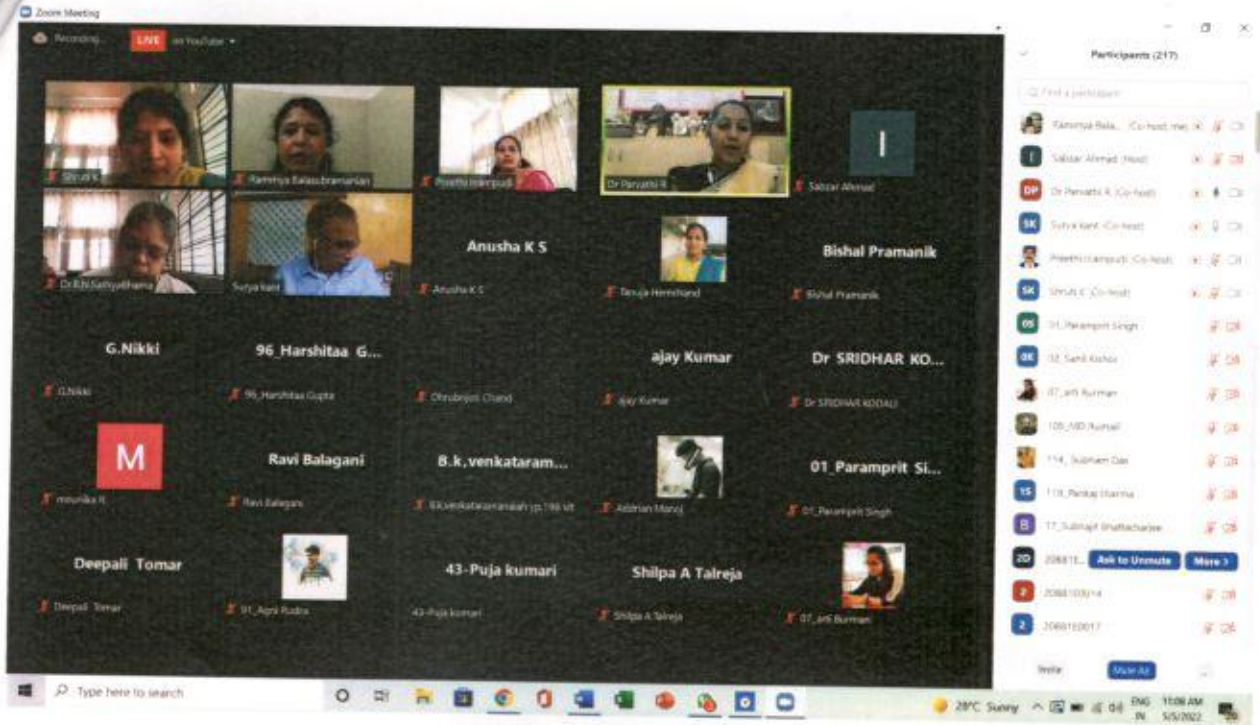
Zoom Meeting

Recording...

LIVE on YouTube

Shruti K

Rammya Balasubramanian

Preethi Inampudi

Dr Parvathi R

I

Sabzar Ahmad

Dr.B.N.Sathyabhama

Surya kant

Anusha K S

Anusha K S

Tanuja Hemchand

Bishal Pramanik

Bishal Pramanik

G.Nikki

G.Nikki

96_Harshitaa G...

96_Harshitaa Gupta

Dhrubojyoti Chand

ajay Kumar

ajay Kumar

Dr SRIDHAR KO...

Dr SRIDHAR KODALI

M

mounika R

Ravi Balagani

Ravi Balagani

B.k,venkataram...

B.k,venkataramanaiah yp.198 vit

Aldrian Manoj

01_Paramprit Si...

01_Paramprit Singh

Deepali Tomar

Deepali Tomar

91_Arpit Rudra

43-Puja kumari

43-Puja kumari

Shilpa A Talreja

Shilpa A Talreja

07_arti Burman

Participants (217)

Find a participant

Rammya Bala... (Co-host, me)

Sabzar Ahmad (Host)

DP Dr Parvathi R (Co-host)

SK Surya kant (Co-host)

Preethi Inampudi (Co-host)

SK Shruti K (Co-host)

0S 01_Paramprit Singh

0K 02_Sahil Kishor

07_arti Burman

105_MD Kumail

114_ Subham Das

1S 118_Pankaj Sharma

B 17_Subhajit Bhattacharjee

2D 208815... Ask to Unmute More

2 20881103314

2 20881120017

Invite Mute All

Type here to search

28°C Sunny ENG IN 11:06 AM 5/5/2022